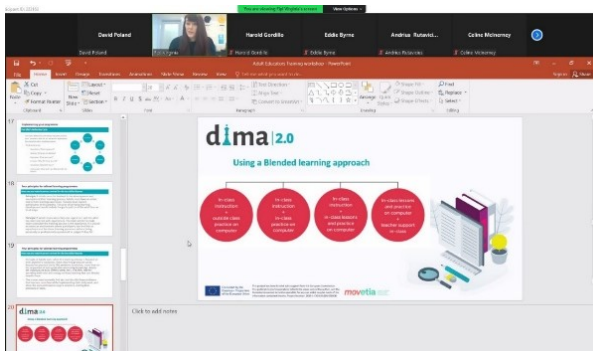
You are viewing Pipl Wojtyla's screen View Options

David Poland

Harold Gordillo

Eddie Byrne

Andrius Rutavicius

Celine Mcinerney

David Poland

Harold Gordillo

Eddie Byrne

Andrius Rutavicius

Celine Mcinerney

Adult Educators Training workshop - PowerPoint

File Home Insert Design Transitions Animations Slide Show Review View Tell me what you want to do

Cut Copy Format Painter Paste New Slide Layout Reset Section

Clipboard Slides Font Paragraph Drawing Editing

Text Direction Align Text Convert to SmartArt

Arrange Quick Styles Shape Fill Shape Outline Shape Effects

Find Replace Select

17

18

19

20

dima|2.0

Using a Blended learning approach

In-class instruction + outside class practice on computer

In-class instruction + in-class practice on computer

In-class instruction + in-class lessons and practice on computer

In-class lessons and practice on computer + teacher support in-class

movetia

Click to add notes